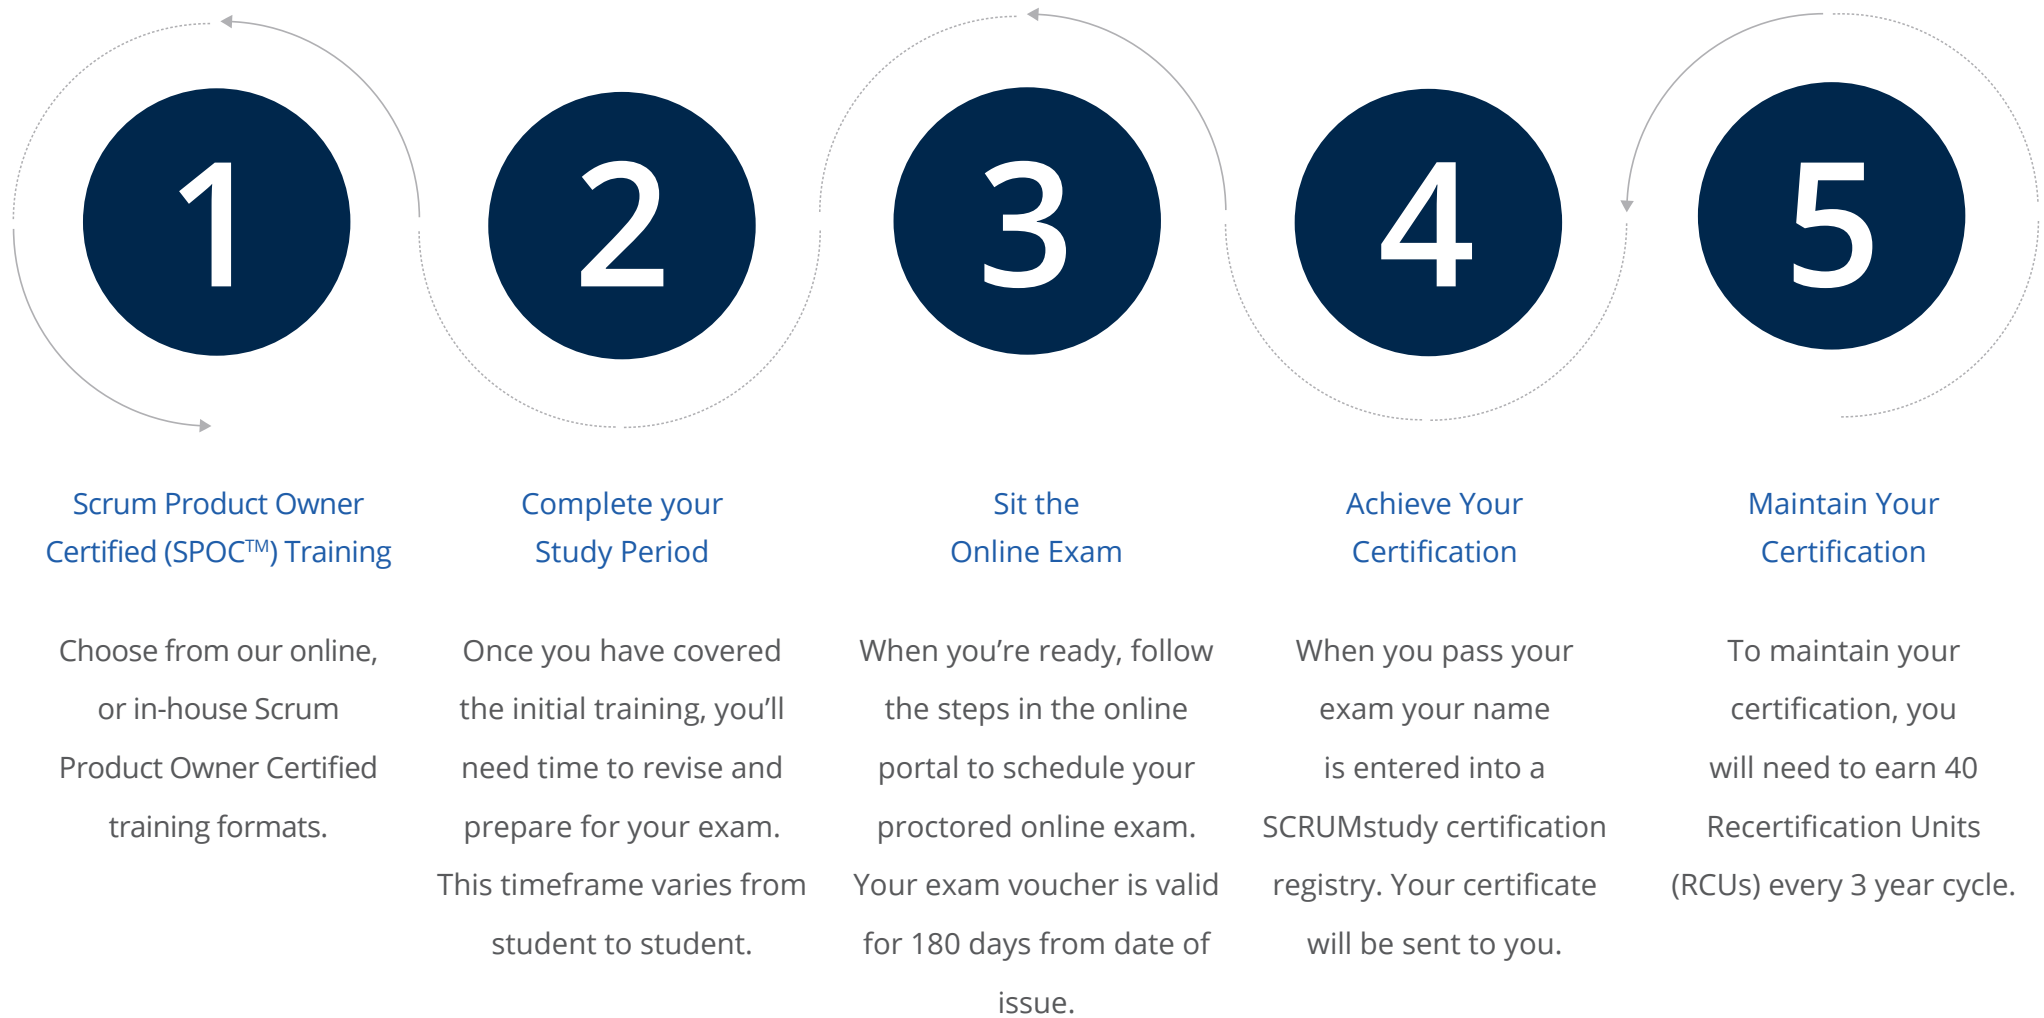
1

Scrum Product Owner Certified (SPOC$^{TM}$) Training

Choose from our online, or in-house Scrum Product Owner Certified training formats.

2

Complete your Study Period

Once you have covered the initial training, you'll need time to revise and prepare for your exam. This timeframe varies from student to student.

3

Sit the Online Exam

When you're ready, follow the steps in the online portal to schedule your proctored online exam. Your exam voucher is valid for 180 days from date of issue.

4

Achieve Your Certification

When you pass your exam your name is entered into a SCRUMstudy certification registry. Your certificate will be sent to you.

5

Maintain Your Certification

To maintain your certification, you will need to earn 40 Recertification Units (RCUs) every 3 year cycle.